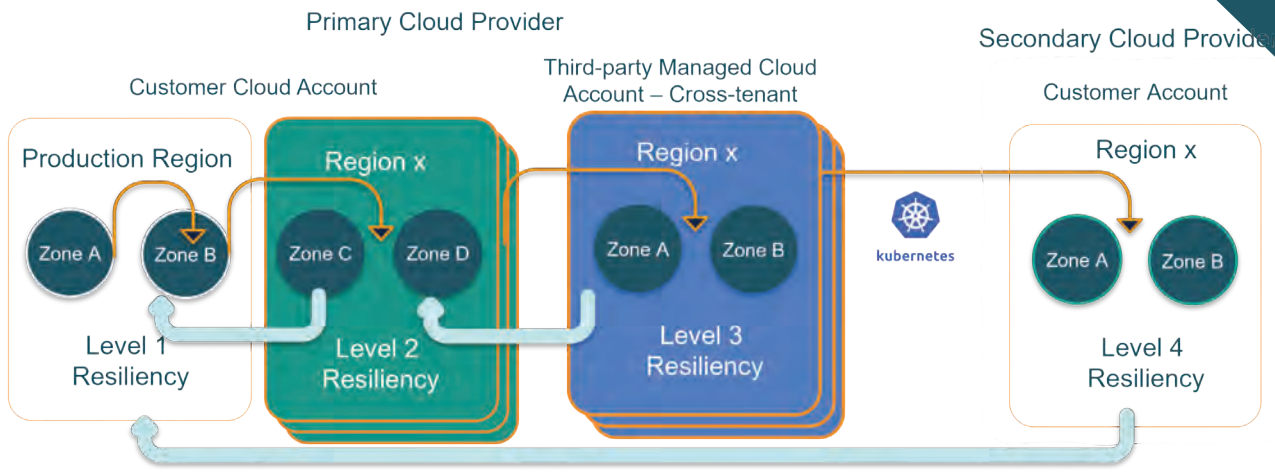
Primary Cloud Provider

Secondary Cloud Provide

Customer Cloud Account

Third-party Managed Cloud Account – Cross-tenant

Customer Account

Production Region

Zone A

Zone B

Level 1 Resiliency

Region x

Zone C

Zone D

Level 2 Resiliency

Region x

Zone A

Zone B

Level 3 Resiliency

kubernetes

Region x

Zone A

Zone B

Level 4 Resiliency